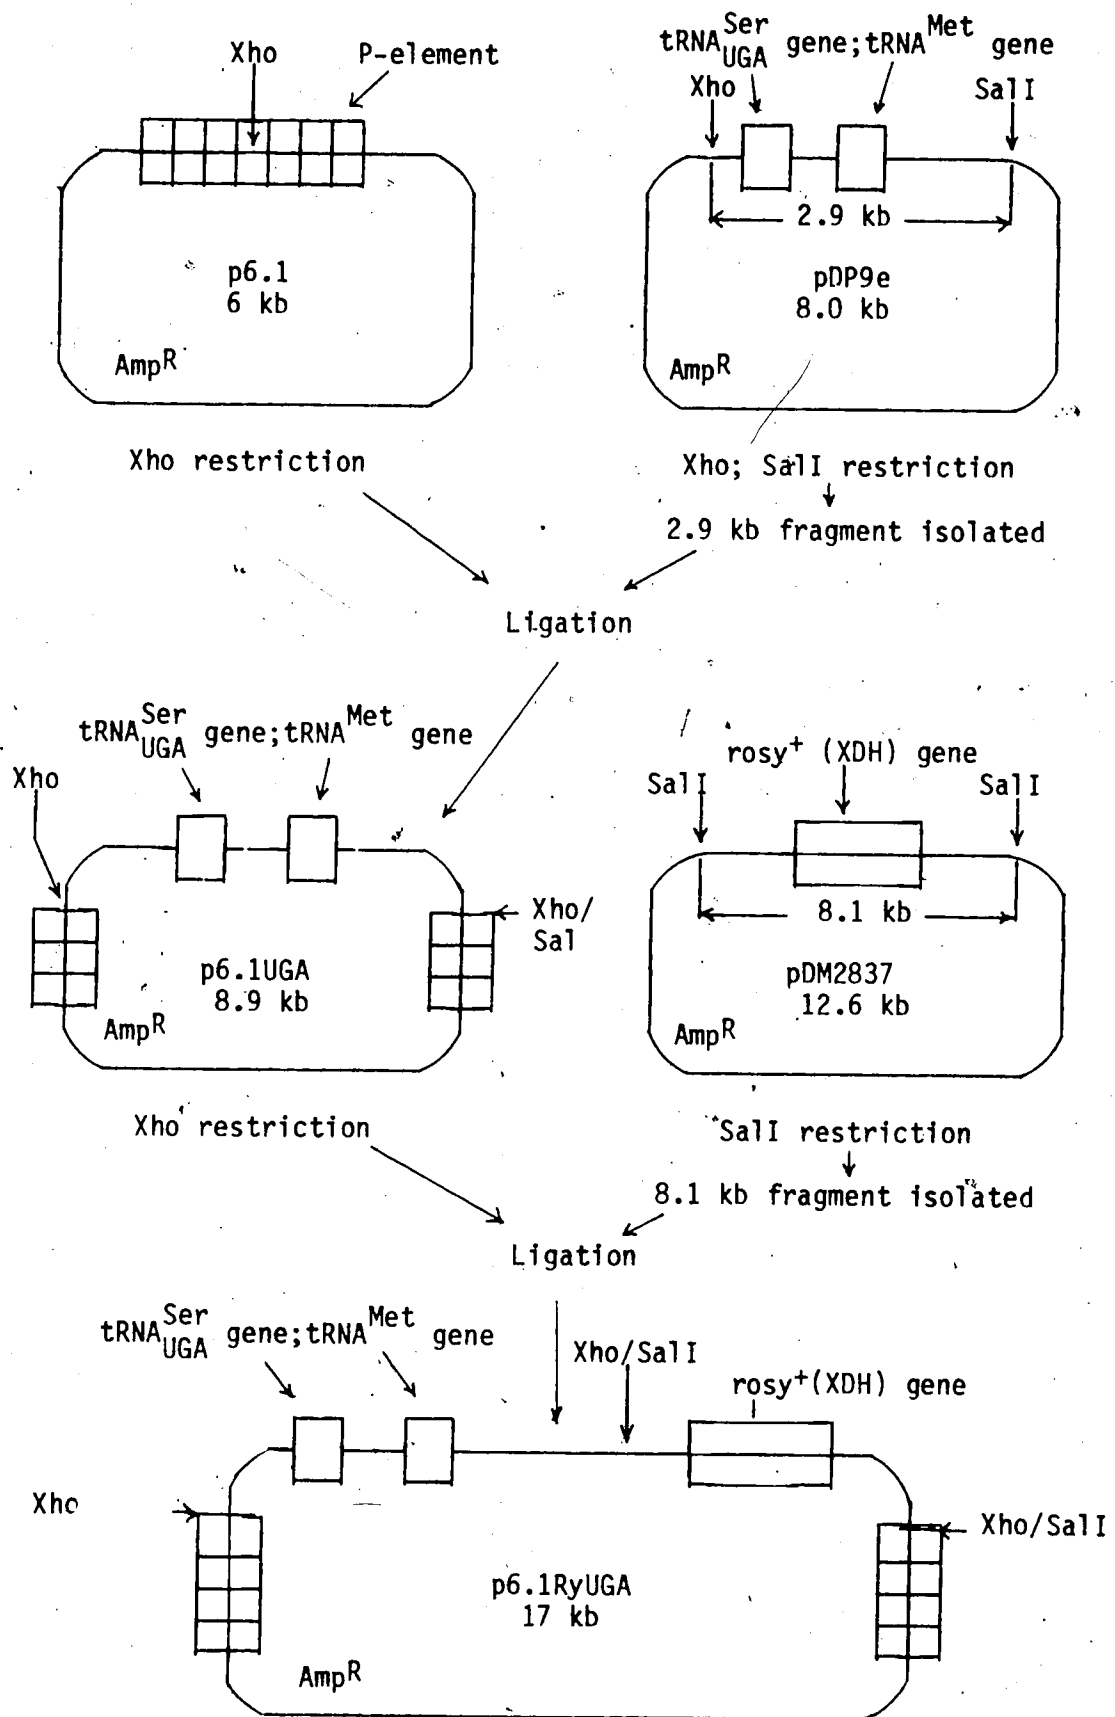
Xho

P-element

p6.1
6 kb

Amp$^R$

tRNA$^{Ser}_{UGA}$ gene; tRNA$^{Met}$ gene

Xho

SalI

2.9 kb

pDP9e
8.0 kb

Amp$^R$

Xho restriction

Xho; SalI restriction

2.9 kb fragment isolated

Ligation

tRNA$^{Ser}_{UGA}$ gene; tRNA$^{Met}$ gene

Xho

Xho/Sal

p6.1UGA
8.9 kb

Amp$^R$

rosy$^+$ (XDH) gene

SalI

SalI

8.1 kb

pDM2837
12.6 kb

Amp$^R$

Xho restriction

SalI restriction

8.1 kb fragment isolated

Ligation

tRNA$^{Ser}_{UGA}$ gene; tRNA$^{Met}$ gene

Xho/SalI

rosy$^+$(XDH) gene

Xho

Xho/SalI

p6.1RyUGA
17 kb

Amp$^R$